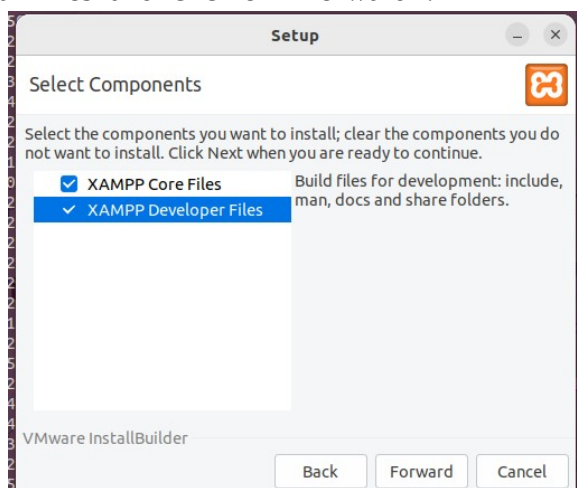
Setup

Select Components

Select the components you want to install; clear the components you do not want to install. Click Next when you are ready to continue.

XAMPP Core Files
XAMPP Developer Files

Build files for development: include, man, docs and share folders.

VMware InstallBuilder

Back
Forward
Cancel